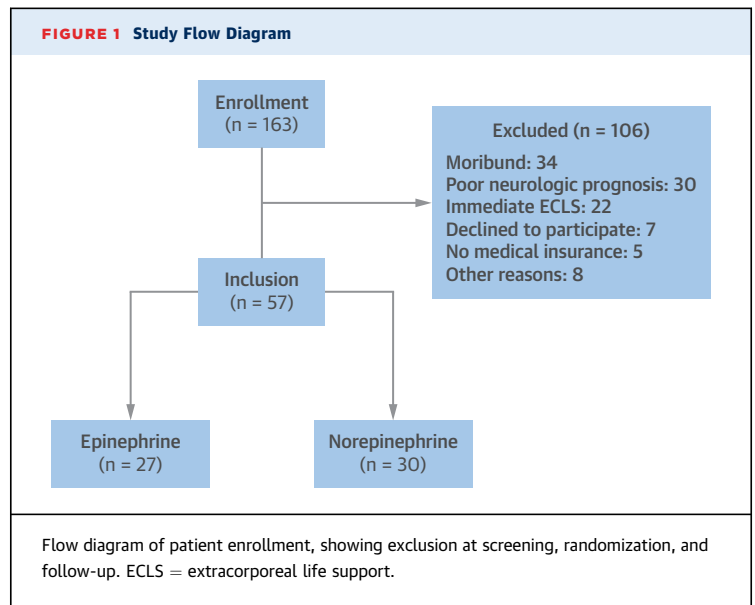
FIGURE 1 Study Flow Diagram

Enrollment
(n = 163)

Excluded (n = 106)
Moribund: 34
Poor neurologic prognosis: 30
Immediate ECLS: 22
Declined to participate: 7
No medical insurance: 5
Other reasons: 8

Inclusion
(n = 57)

Epinephrine
(n = 27)

Norepinephrine
(n = 30)

Flow diagram of patient enrollment, showing exclusion at screening, randomization, and follow-up. ECLS = extracorporeal life support.